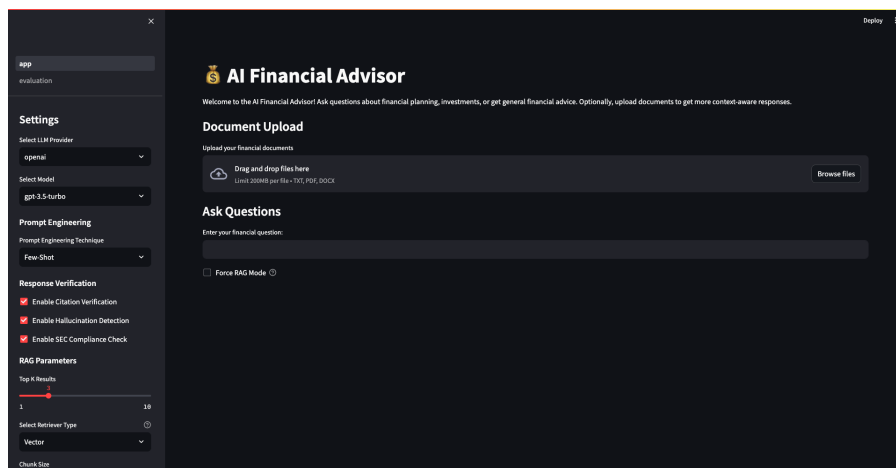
×

app
evaluation

Settings

Select LLM Provider
openai

Select Model
gpt-3.5-turbo

Prompt Engineering

Prompt Engineering Technique
Few-Shot

Response Verification

Enable Citation Verification
Enable Hallucination Detection
Enable SEC Compliance Check

RAG Parameters

Top K Results
3
1 10

Select Retriever Type
Vector

Chunk Size

Deploy

💰 AI Financial Advisor

Welcome to the AI Financial Advisor! Ask questions about financial planning, investments, or get general financial advice. Optionally, upload documents to get more context-aware responses.

Document Upload

Upload your financial documents

Drag and drop files here
Limit 200MB per file • TXT, PDF, DOCX

Browse files

Ask Questions

Enter your financial question:

Force RAG Mode